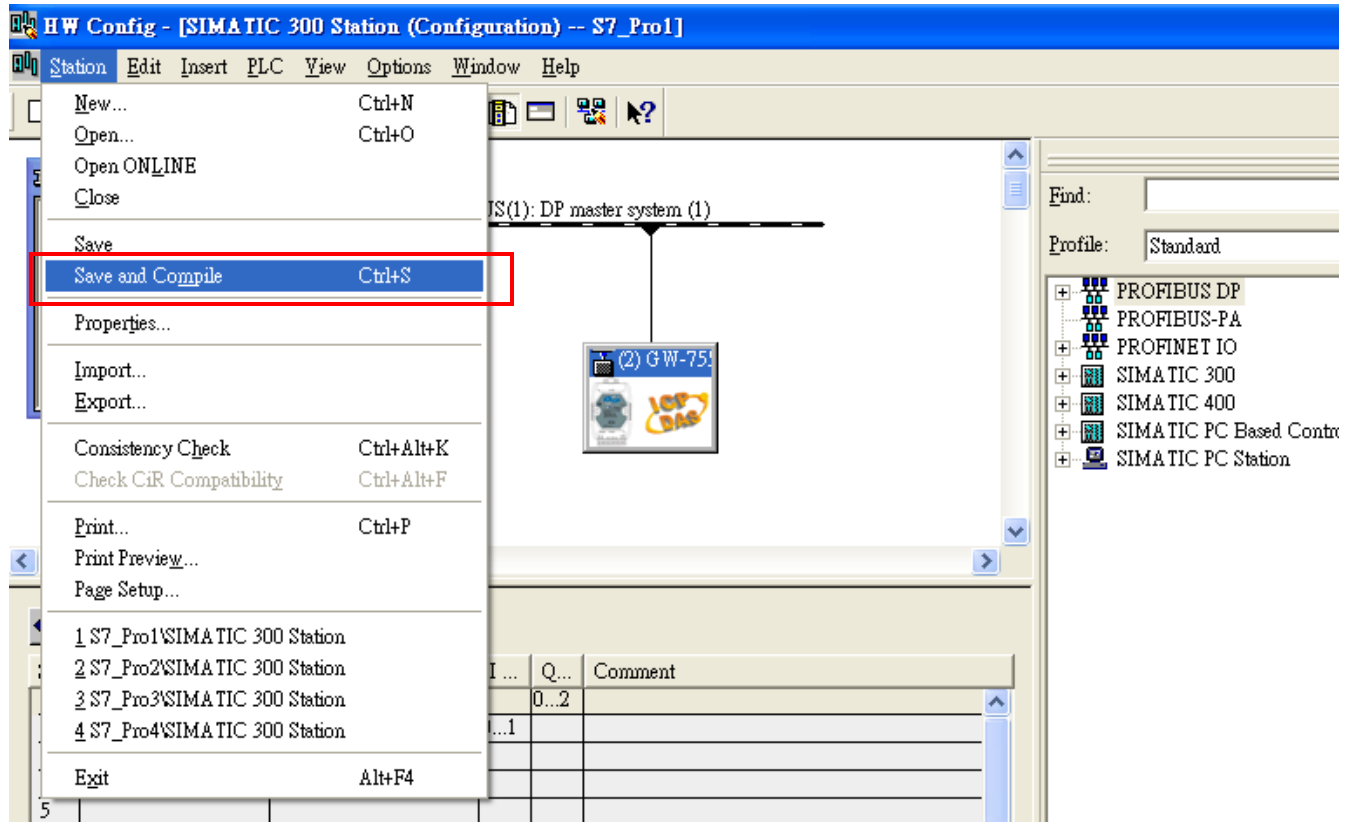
HW Config - [SIMATIC 300 Station (Configuration) -- S7_Pro1]

Station Edit Insert PLC View Options Window Help

New... Ctrl+N
Open... Ctrl+O
Open ONLINE
Close

Save
Save and Compile Ctrl+S

Properties...

Import...
Export...

Consistency Check Ctrl+Alt+K
Check CiR Compatibility Ctrl+Alt+F

Print... Ctrl+P
Print Preview...
Page Setup...

1 S7_Pro1\SIMATIC 300 Station
2 S7_Pro2\SIMATIC 300 Station
3 S7_Pro3\SIMATIC 300 Station
4 S7_Pro4\SIMATIC 300 Station

Exit Alt+F4

US(1): DP master system (1)

(2) GW-75

ICP DAS

Find:

Profile: Standard

PROFIBUS DP
PROFIBUS-PA
PROFINET IO
SIMATIC 300
SIMATIC 400
SIMATIC PC Based Contro
SIMATIC PC Station

| I ... | Q... | Comment |
|---|---|---|
| | 0...2 | |
| ...1 | | |

5